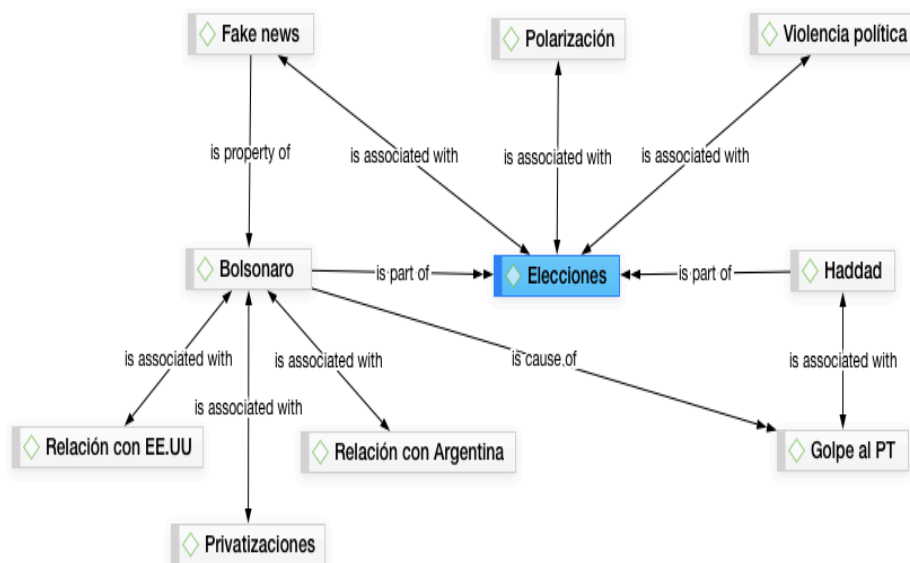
Fake news

Polarización

Violencia política

is property of

is associated with

is associated with

is associated with

Bolsonaro

is part of

Elecciones

is part of

Haddad

is associated with

is associated with

is cause of

is associated with

is associated with

Relación con EE.UU

Relación con Argentina

Golpe al PT

Privatizaciones